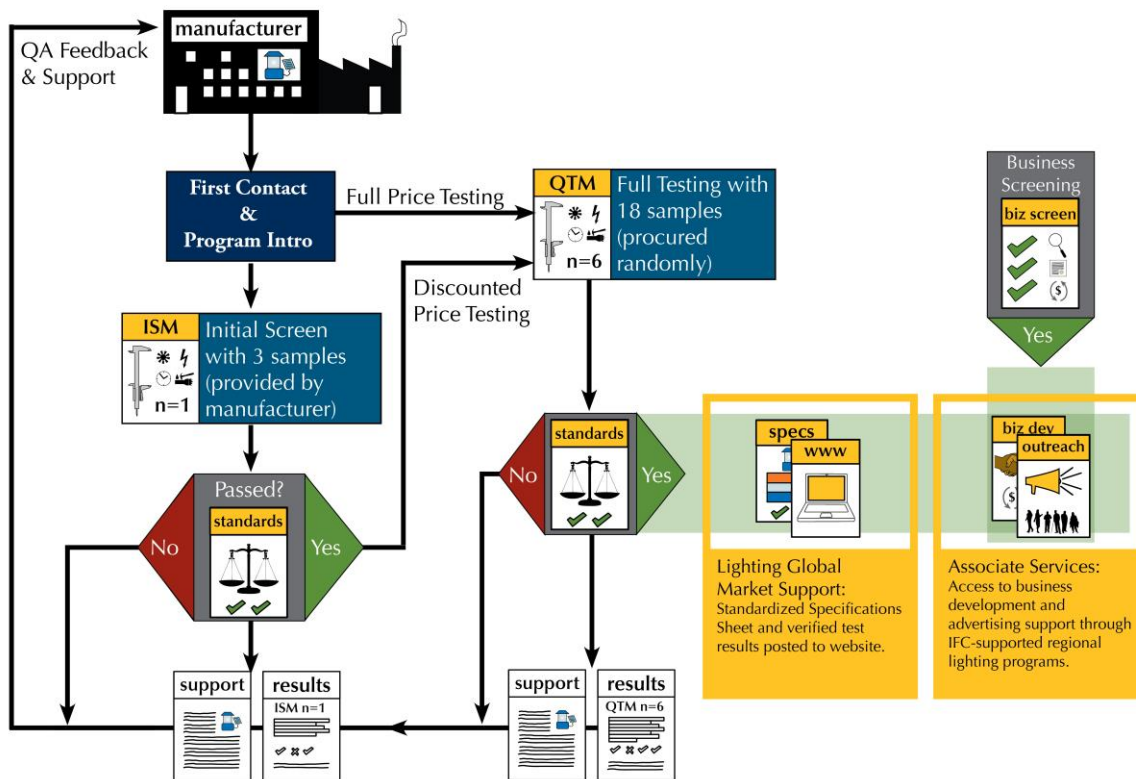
QA Feedback & Support

manufacturer

First Contact & Program Intro

Full Price Testing

QTM

n=6

Full Testing with 18 samples (procured randomly)

Discounted Price Testing

ISM

n=1

Initial Screen with 3 samples (provided by manufacturer)

Passed?

standards

No

Yes

standards

No

Yes

Business Screening

biz screen

Yes

specs

www

Lighting Global Market Support:
Standardized Specifications Sheet and verified test results posted to website.

biz dev

outreach

Associate Services:
Access to business development and advertising support through IFC-supported regional lighting programs.

support

results

ISM n=1

support

results

QTM n=6